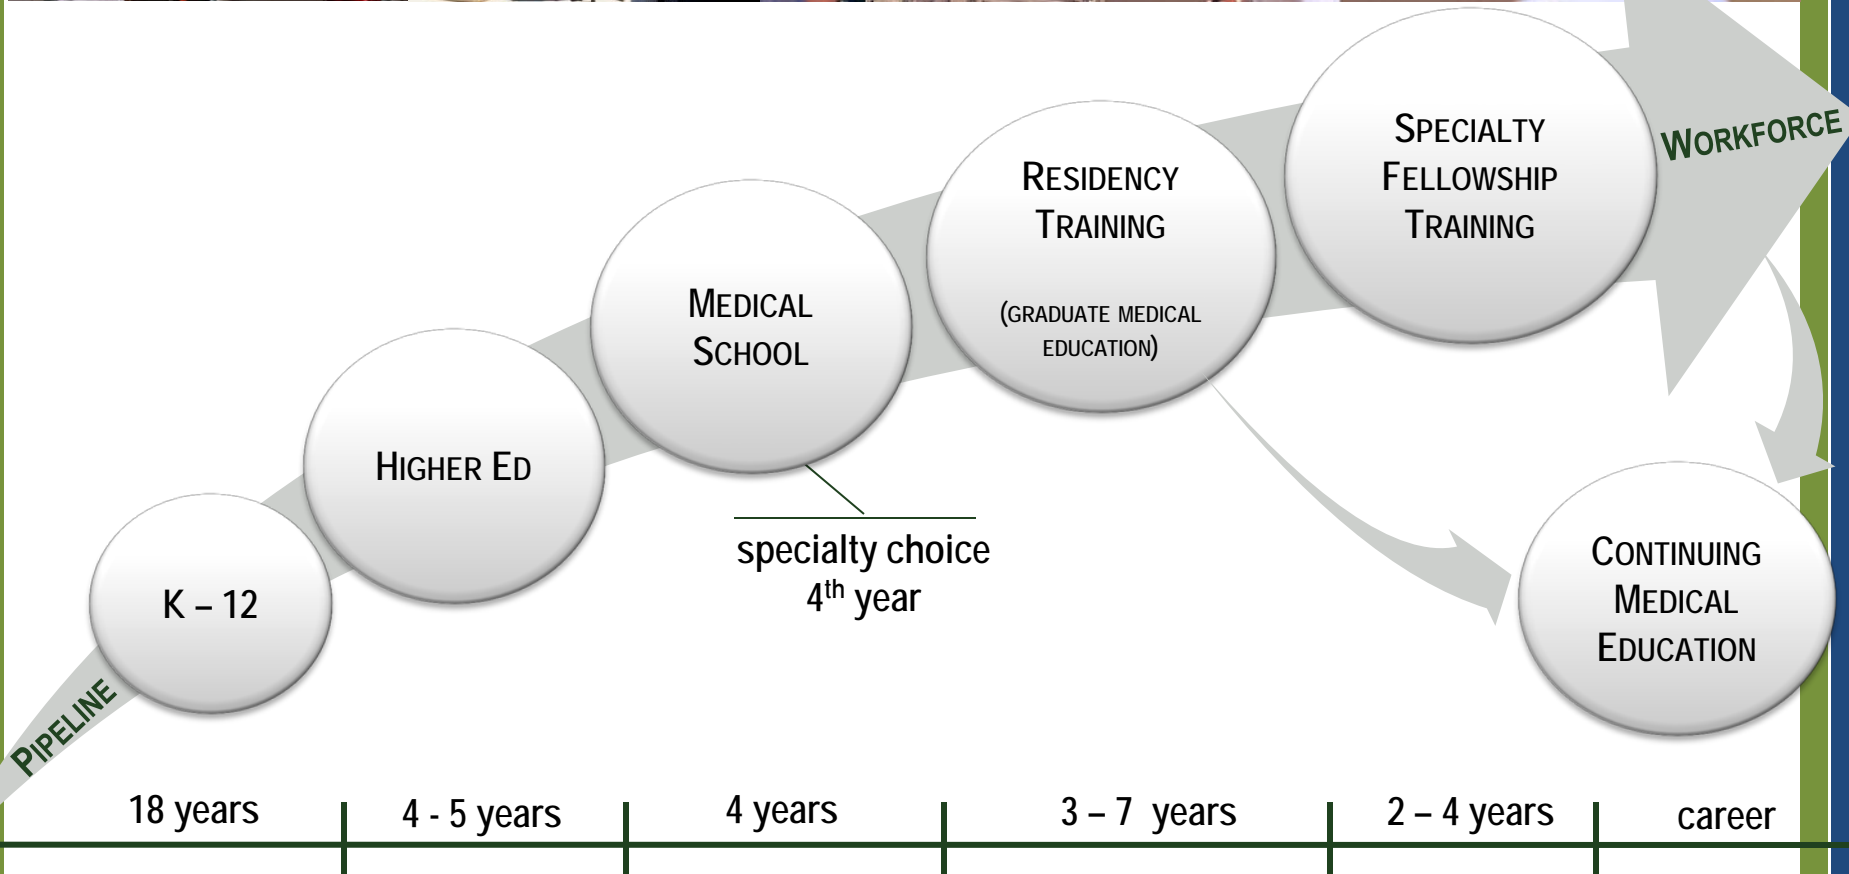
PIPELINE

K – 12

HIGHER ED

MEDICAL SCHOOL

specialty choice $4^{th}$ year

RESIDENCY TRAINING

(GRADUATE MEDICAL EDUCATION)

SPECIALTY FELLOWSHIP TRAINING

WORKFORCE

CONTINUING MEDICAL EDUCATION

18 years

4 - 5 years

4 years

3 – 7 years

2 – 4 years

career